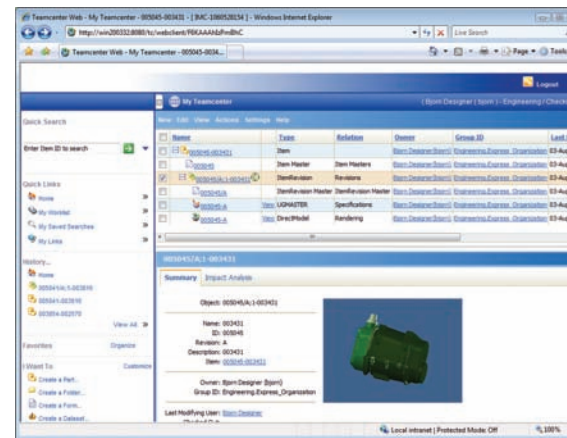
Teamcenter Web - My Teamcenter - 005045-003431 - [MC-100052034] - Windows Internet Explorer

http://win20032:8080/tc/webclient/PBKAAANbPmBhC

Live Search

Teamcenter Web - My Teamcenter - 005045-0034...

Page ▾ Tools

Logout

My Teamcenter

(Bjorn Designer (bjorn) - Engineering / Checker

New Edit View Actions Settings Help

Quick Search

Enter Item ID to search

Quick Links

Home

My Worklist

My Saved Searches

My Links

History

Home

005045/A;1-003431

005045-003431

005054-002070

View All »

Favorites

Organize

I Want To

Customize

Create a Part...

Create a Folder...

Create a Form...

Create a Dataset...

| Name | Type | Relation | Owner | Group ID | Last |
|---|---|---|---|---|---|
| 005045-003431 | Item | | Bjorn Designer (bjorn) | Engineering.Express_Organization | 03-Au |
| 005045 | Item Master | Item Masters | Bjorn Designer (bjorn) | Engineering.Express_Organization | 03-Au |
| 005045/A;1-003431 | ItemRevision | Revisions | Bjorn Designer (bjorn) | Engineering.Express_Organization | 03-Au |
| 005045/A | ItemRevision Master | ItemRevision Master | Bjorn Designer (bjorn) | Engineering.Express_Organization | 03-Au |
| 005045-A View | UGMASTER | Specifications | Bjorn Designer (bjorn) | Engineering.Express_Organization | 03-Au |
| 005045-A View | DirectModel | Rendering | Bjorn Designer (bjorn) | Engineering.Express_Organization | 03-Au |

005045/A;1-003431

Summary Impact Analysis

Object: 005045/A;1-003431

Name: 003431
ID: 005045
Revision: A
Description: 003431
Item: 005045-003431

Owner: Bjorn Designer (bjorn)
Group ID: Engineering.Express_Organization

Last Modifying User: Bjorn Designer

Local intranet | Protected Mode: Off

100%